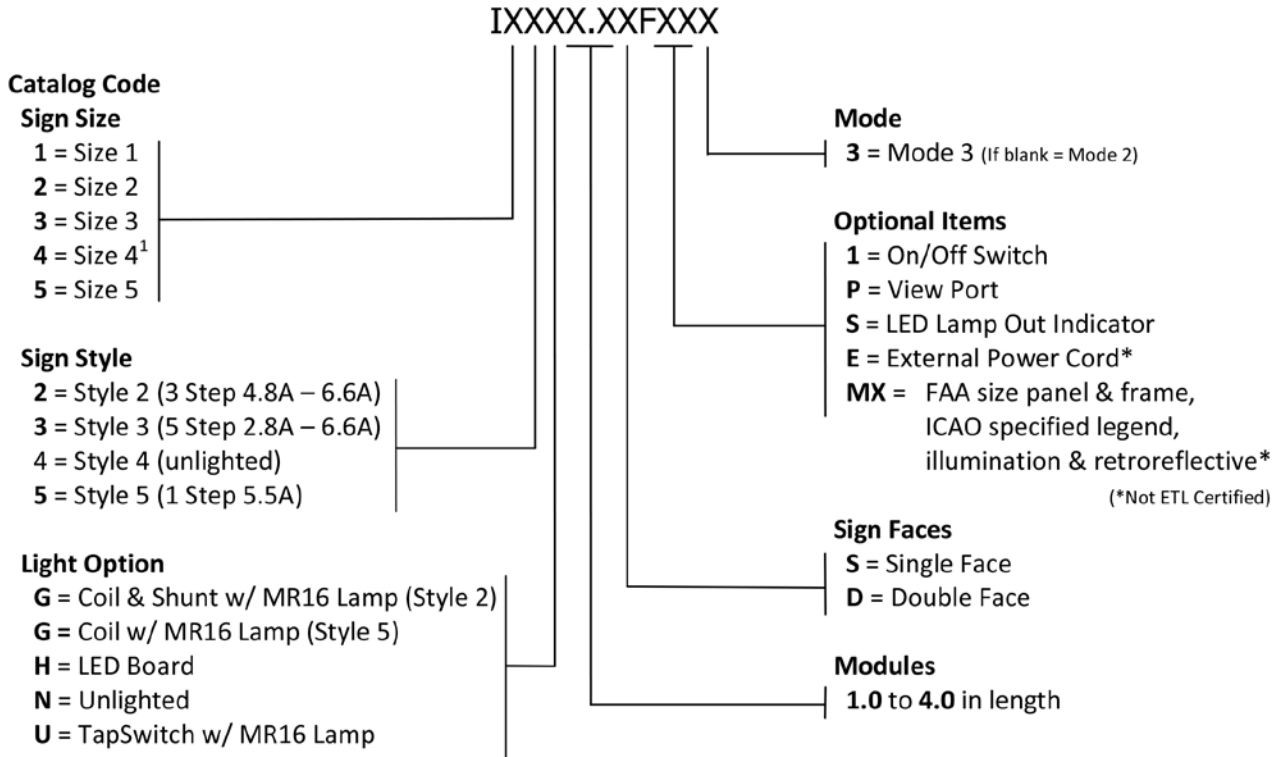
IXXXX.XXFXXX

Catalog Code
Sign Size
1 = Size 1
2 = Size 2
3 = Size 3
4 = Size 4$^1$
5 = Size 5

Sign Style
2 = Style 2 (3 Step 4.8A – 6.6A)
3 = Style 3 (5 Step 2.8A – 6.6A)
4 = Style 4 (unlighted)
5 = Style 5 (1 Step 5.5A)

Light Option
G = Coil & Shunt w/ MR16 Lamp (Style 2)
G = Coil w/ MR16 Lamp (Style 5)
H = LED Board
N = Unlighted
U = TapSwitch w/ MR16 Lamp

Mode
3 = Mode 3 (If blank = Mode 2)

Optional Items
1 = On/Off Switch
P = View Port
S = LED Lamp Out Indicator
E = External Power Cord*
MX = FAA size panel & frame, ICAO specified legend, illumination & retroreflective*
(*Not ETL Certified)

Sign Faces
S = Single Face
D = Double Face

Modules
1.0 to 4.0 in length